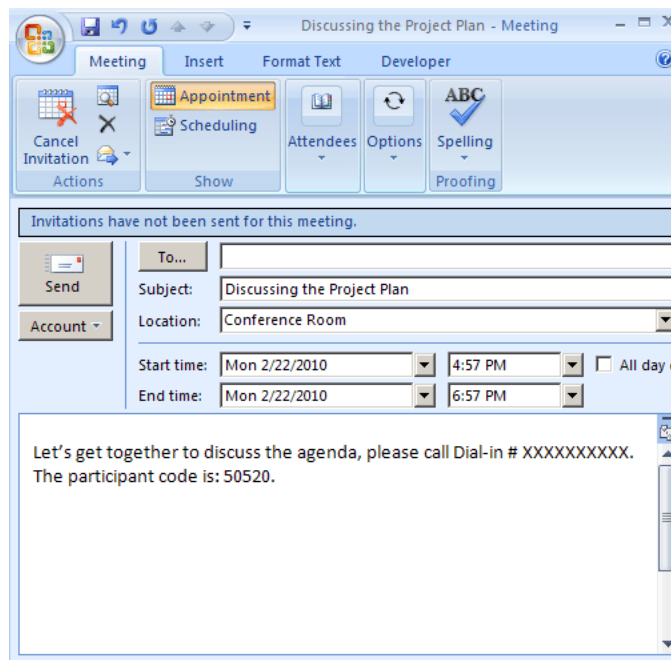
Discussing the Project Plan - Meeting

Meeting
Insert
Format Text
Developer

Cancel Invitation
Actions
Appointment
Scheduling
Show
Attendees
Options
ABC
Spelling
Proofing

Invitations have not been sent for this meeting.

Send
Account
To...
Subject: Discussing the Project Plan
Location: Conference Room
Start time: Mon 2/22/2010 4:57 PM All day
End time: Mon 2/22/2010 6:57 PM

Let's get together to discuss the agenda, please call Dial-in # XXXXXXXXXX. The participant code is: 50520.